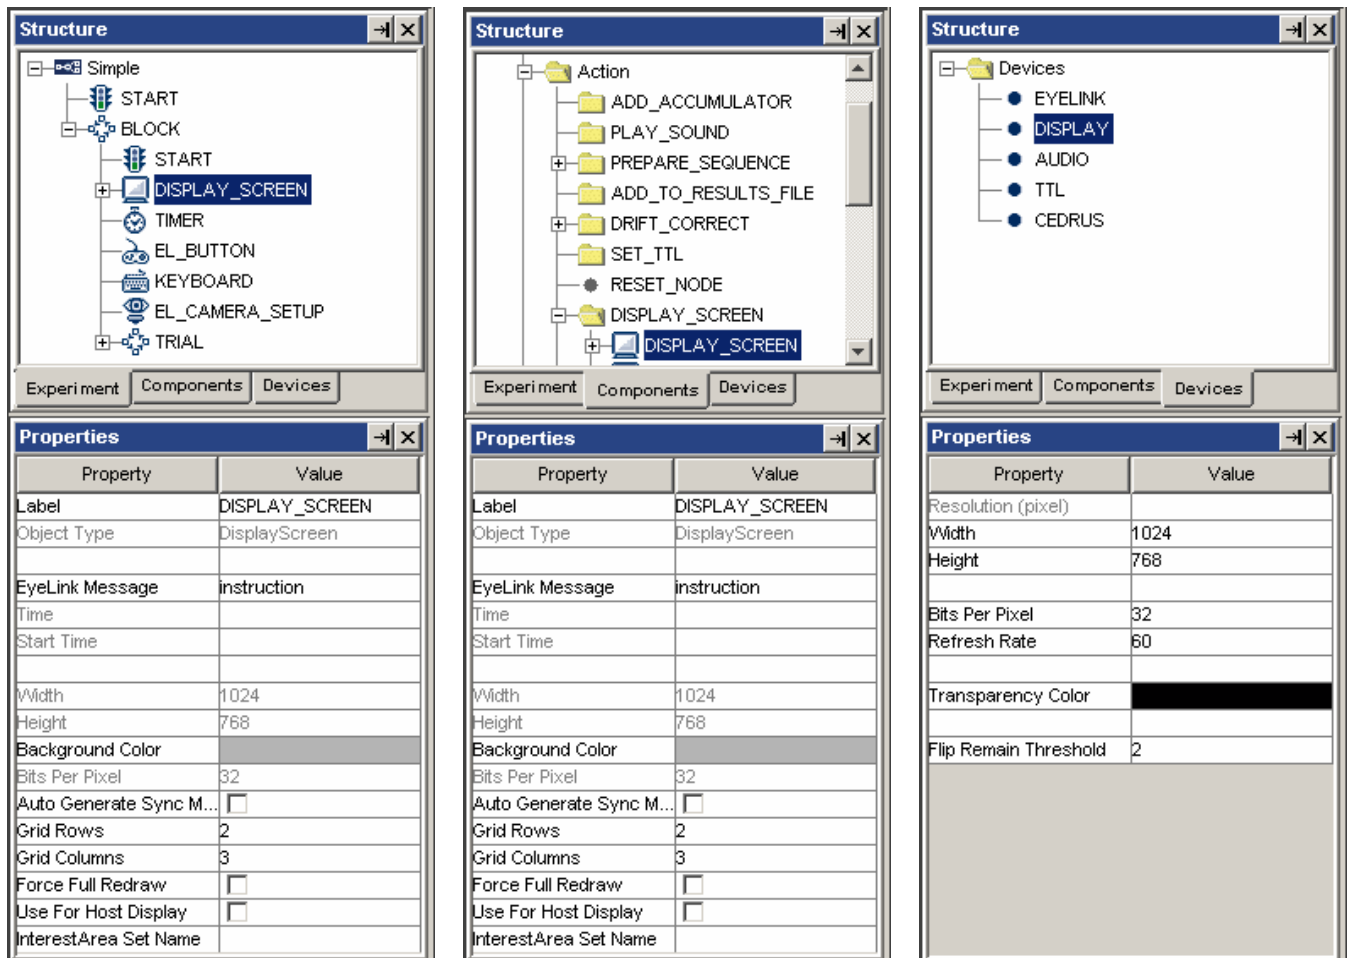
Structure

Simple
START
BLOCK
START
DISPLAY_SCREEN
TIMER
EL_BUTTON
KEYBOARD
EL_CAMERA_SETUP
TRIAL

Experiment Components Devices

Properties

| Property | Value |
|---|---|
| Label | DISPLAY_SCREEN |
| Object Type | DisplayScreen |
| | |
| EyeLink Message | instruction |
| Time | |
| Start Time | |
| | |
| Width | 1024 |
| Height | 768 |
| Background Color | |
| Bits Per Pixel | 32 |
| Auto Generate Sync M... | |
| Grid Rows | 2 |
| Grid Columns | 3 |
| Force Full Redraw | |
| Use For Host Display | |
| InterestArea Set Name | |

Structure

Action
ADD_ACCUMULATOR
PLAY_SOUND
PREPARE_SEQUENCE
ADD_TO_RESULTS_FILE
DRIFT_CORRECT
SET_TTL
RESET_NODE
DISPLAY_SCREEN
DISPLAY_SCREEN

Experiment Components Devices

Properties

| Property | Value |
|---|---|
| Label | DISPLAY_SCREEN |
| Object Type | DisplayScreen |
| | |
| EyeLink Message | instruction |
| Time | |
| Start Time | |
| | |
| Width | 1024 |
| Height | 768 |
| Background Color | |
| Bits Per Pixel | 32 |
| Auto Generate Sync M... | |
| Grid Rows | 2 |
| Grid Columns | 3 |
| Force Full Redraw | |
| Use For Host Display | |
| InterestArea Set Name | |

Structure

Devices
EYELINK
DISPLAY
AUDIO
TTL
CEDRUS

Experiment Components Devices

Properties

| Property | Value |
|---|---|
| Resolution (pixel) | |
| Width | 1024 |
| Height | 768 |
| | |
| Bits Per Pixel | 32 |
| Refresh Rate | 60 |
| | |
| Transparency Color | |
| | |
| Flip Remain Threshold | 2 |